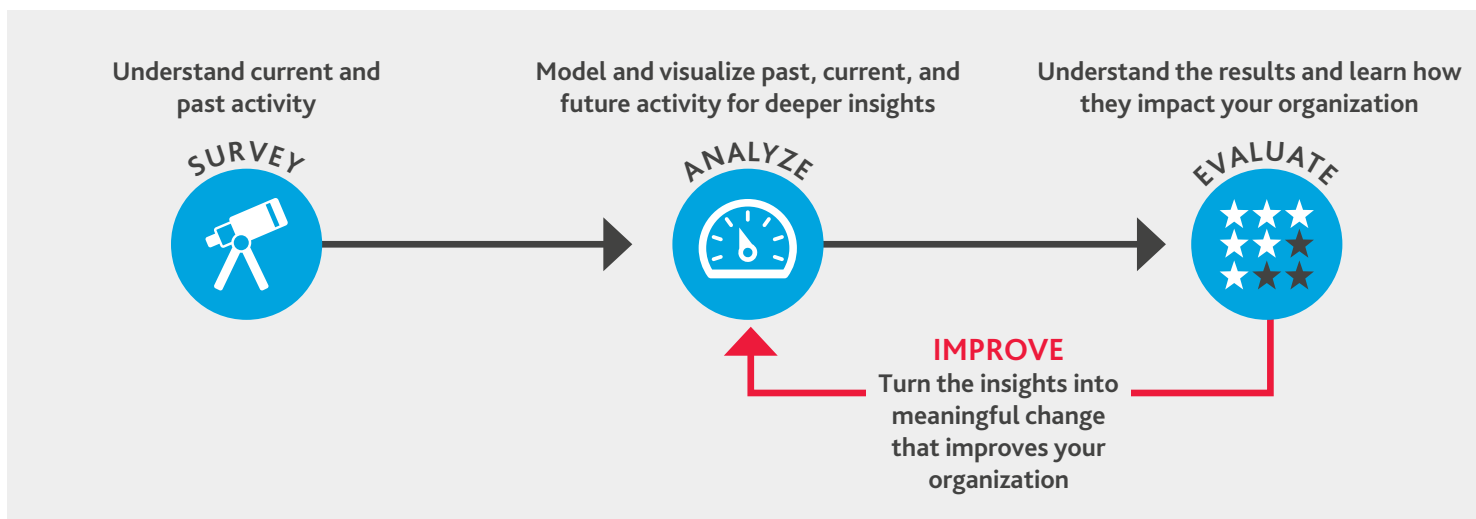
Understand current and past activity

SURVEY

Model and visualize past, current, and future activity for deeper insights

ANALYZE

Understand the results and learn how they impact your organization

EVALUATE

IMPROVE
Turn the insights into meaningful change that improves your organization